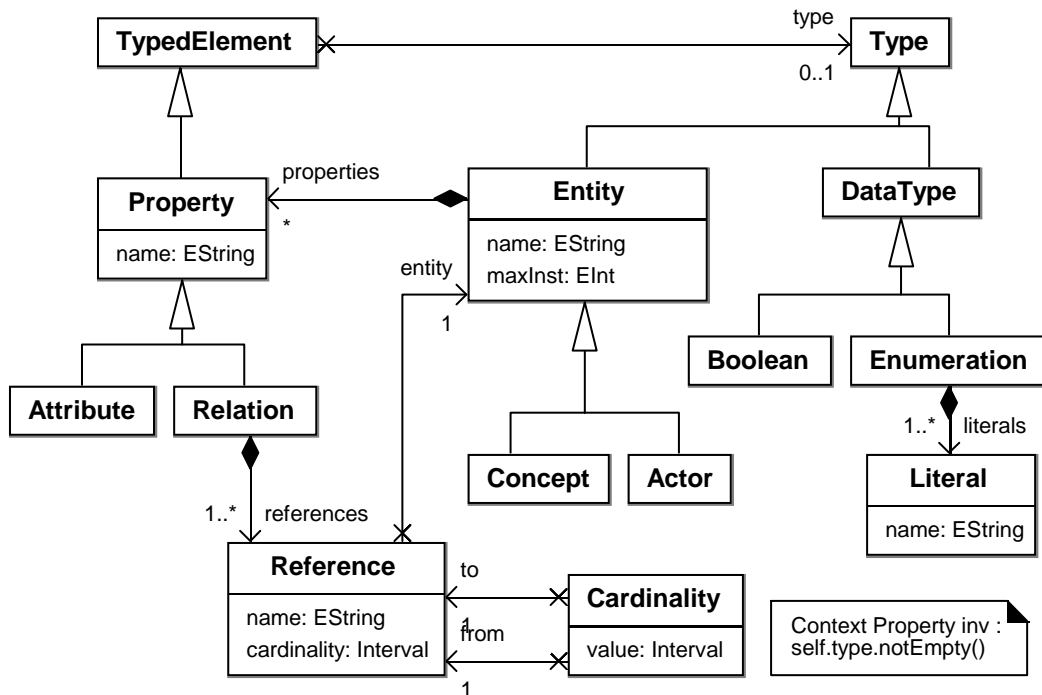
TypedElement

type

Type

0..1

properties

Property

*

name: EString

Entity

name: EString

maxInst: EInt

entity

1

DataType

Boolean

Enumeration

Attribute

Relation

1..*

literals

Literal

name: EString

Concept

Actor

1..*

references

Reference

name: EString

cardinality: Interval

to

1

from

1

Cardinality

value: Interval

Context Property inv : self.type.notEmpty()